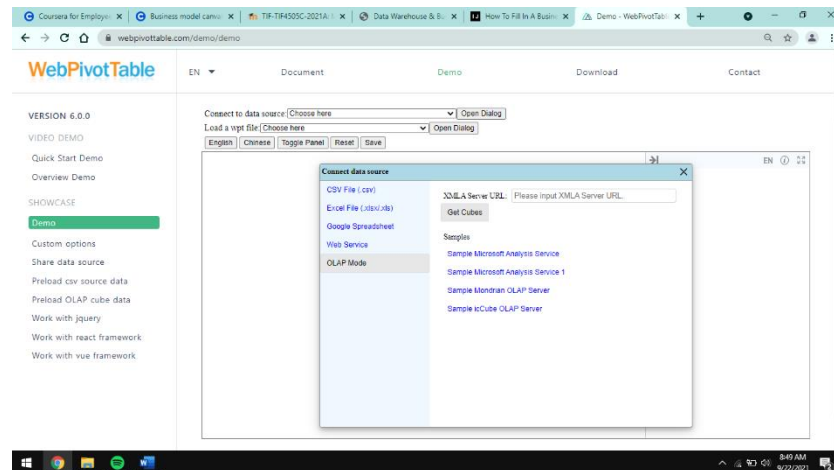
Coursera for Employe | Business model canv | TIF-TIF4505C-2021A | Data Warehouse & Bu | How To Fill In A Busin | Demo - WebPivotTab

webpivottable.com/demo/demo

WebPivotTable

EN

Document

Demo

Download

Contact

VERSION 6.0.0

VIDEO DEMO

Quick Start Demo

Overview Demo

SHOWCASE

Demo

Custom options

Share data source

Preload csv source data

Preload OLAP cube data

Work with jquery

Work with react framework

Work with vue framework

Connect to data source: Choose here Open Dialog

Load a wpt file: Choose here Open Dialog

English Chinese Toggle Panel Reset Save

EN

Connect data source

CSV File (.csv)

Excel File (.xlsx/.xls)

Google Spreadsheet

Web Service

OLAP Mode

XMLA Server URL: Please input XMLA Server URL.

Get Cubes

Samples

Sample Microsoft Analysis Service

Sample Microsoft Analysis Service 1

Sample Mondrian OLAP Server

Sample icCube OLAP Server

8:49 AM
9/22/2021